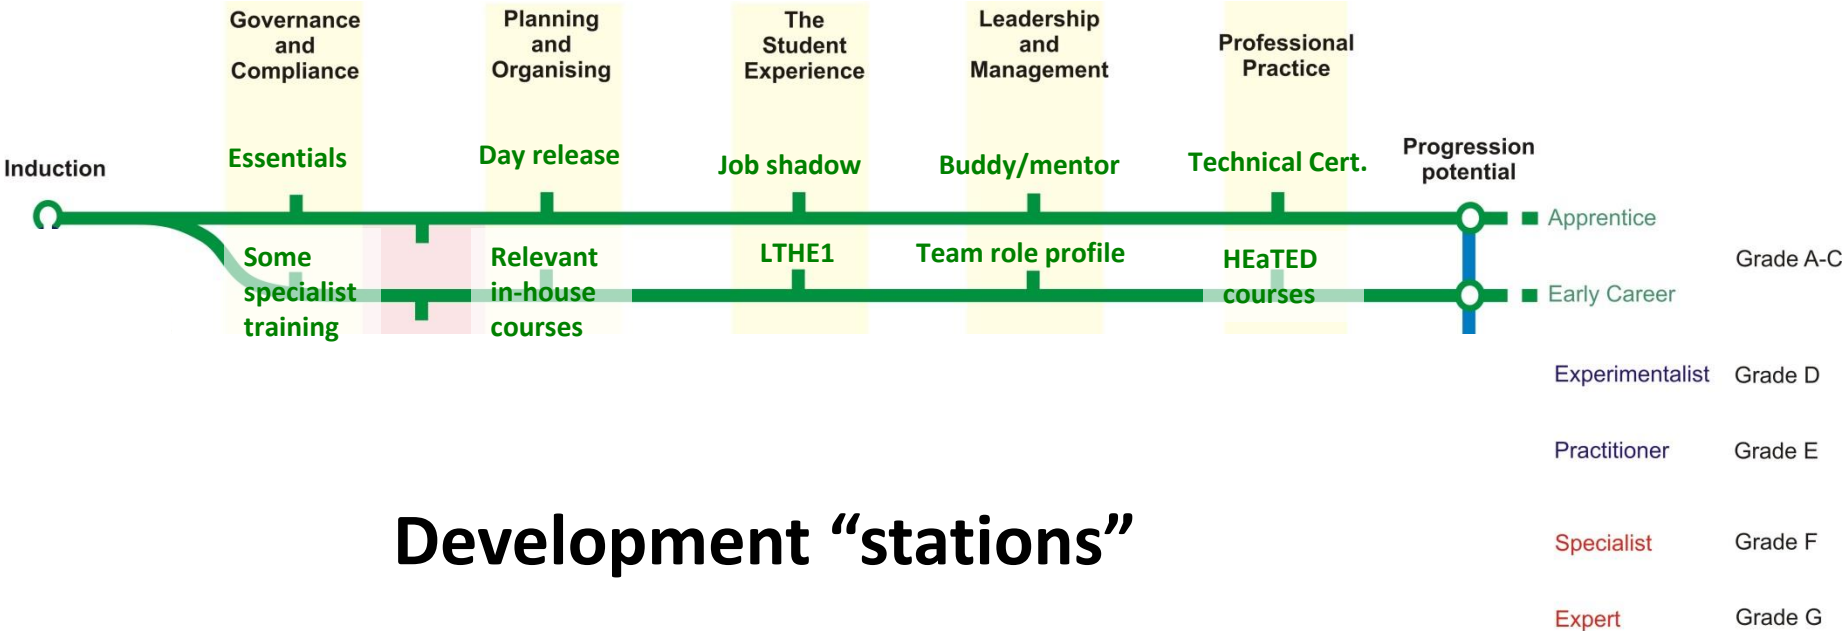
Governance and Compliance

Planning and Organising

The Student Experience

Leadership and Management

Professional Practice

Induction

Essentials

Day release

Job shadow

Buddy/mentor

Technical Cert.

Progression potential

Apprentice

Some specialist training

Relevant in-house courses

LTHE1

Team role profile

HEaTED courses

Early Career

Grade A-C

Experimentalist Grade D

Practitioner Grade E

Specialist Grade F

Expert Grade G

Development “stations”